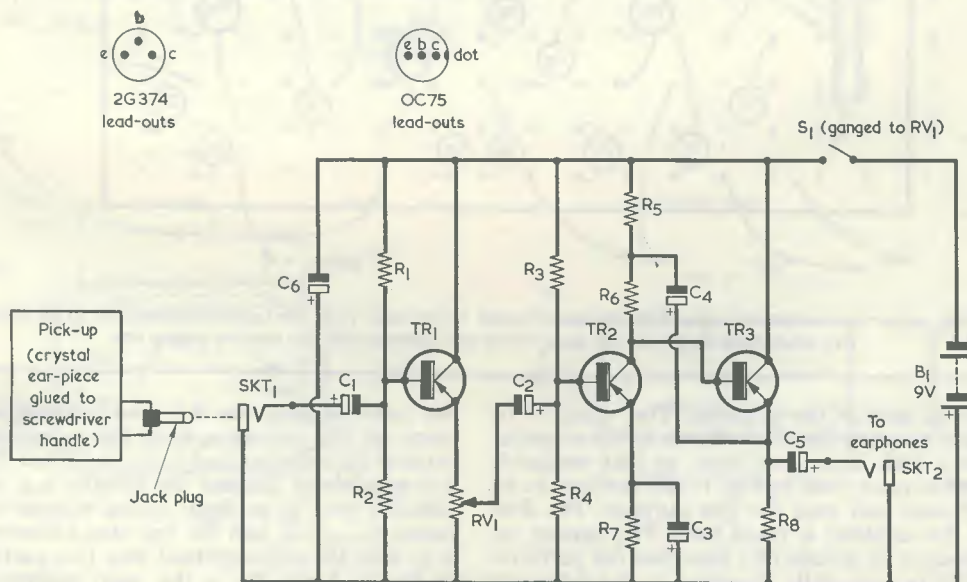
b
e c
2G374
lead-outs

e b c dot
OC75
lead-outs

$S_1$ (ganged to $RV_1$)

$C_6$
$R_1$
$R_3$
$R_5$
$R_6$
$C_4$
$TR_1$
$TR_2$
$TR_3$
$B_1$
9V

Pick-up
(crystal
ear-piece
glued to
screwdriver
handle)

$SKT_1$
$C_1$
$C_2$
$C_5$
To
earphones
$SKT_2$

Jack plug
$R_2$
$RV_1$
$R_4$
$R_7$
$C_3$
$R_8$